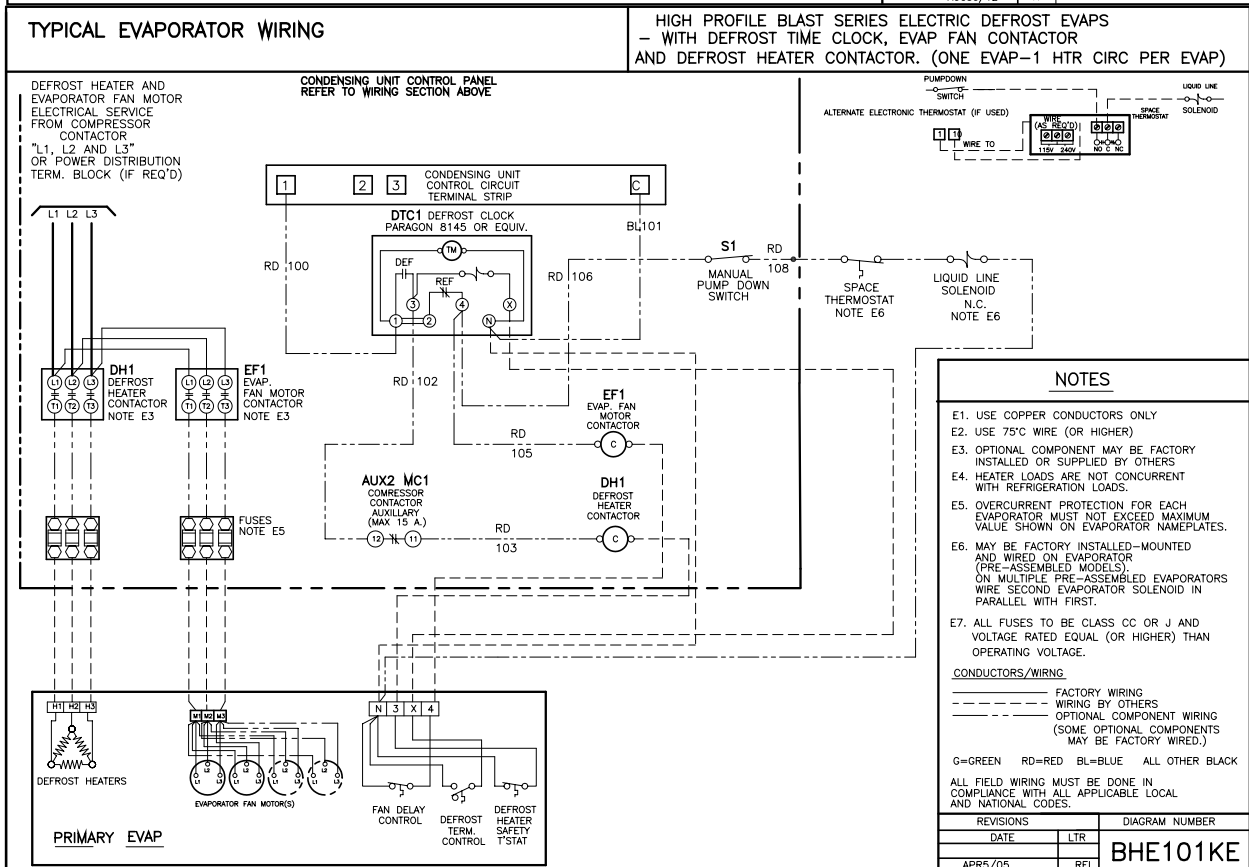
TYPICAL EVAPORATOR WIRING

HIGH PROFILE BLAST SERIES ELECTRIC DEFROST EVAPS – WITH DEFROST TIME CLOCK, EVAP FAN CONTACTOR AND DEFROST HEATER CONTACTOR. (ONE EVAP–1 HTR CIRC PER EVAP)

DEFROST HEATER AND EVAPORATOR FAN MOTOR ELECTRICAL SERVICE FROM COMPRESSOR CONTACTOR "L1, L2 AND L3" OR POWER DISTRIBUTION TERM. BLOCK (IF REQ'D)

CONDENSING UNIT CONTROL PANEL REFER TO WIRING SECTION ABOVE

PUMPDOWN SWITCH

LIQUID LINE SOLENOID

SPACE THERMOSTAT

ALTERNATE ELECTRONIC THERMOSTAT (IF USED)

WIRE (AS REQ'D)

1 10 WIRE TO

115V 240V

NO C NC

1 2 3 CONDENSING UNIT CONTROL CIRCUIT TERMINAL STRIP C

L1 L2 L3

DTC1 DEFROST CLOCK PARAGON 8145 OR EQUIV.

TM

DEF

REF

3 4 X 1 2 N

RD 100

BL 101

RD 106

S1

RD 108

MANUAL PUMP DOWN SWITCH

SPACE THERMOSTAT NOTE E6

LIQUID LINE SOLENOID N.C. NOTE E6

DH1 DEFROST HEATER CONTACTOR NOTE E3

L1 L2 L3 T1 T2 T3

EF1 EVAP. FAN MOTOR CONTACTOR NOTE E3

RD 102

EF1 EVAP. FAN MOTOR CONTACTOR

C

RD 105

AUX2 MC1 COMPRESSOR CONTACTOR AUXILLARY (MAX 15 A.)

12 11

RD 103

DH1 DEFROST HEATER CONTACTOR

C

FUSES NOTE E5

NOTES

E1. USE COPPER CONDUCTORS ONLY

E2. USE 75°C WIRE (OR HIGHER)

E3. OPTIONAL COMPONENT MAY BE FACTORY INSTALLED OR SUPPLIED BY OTHERS

E4. HEATER LOADS ARE NOT CONCURRENT WITH REFRIGERATION LOADS.

E5. OVERCURRENT PROTECTION FOR EACH EVAPORATOR MUST NOT EXCEED MAXIMUM VALUE SHOWN ON EVAPORATOR NAMEPLATES.

E6. MAY BE FACTORY INSTALLED–MOUNTED AND WIRED ON EVAPORATOR (PRE–ASSEMBLED MODELS). ON MULTIPLE PRE–ASSEMBLED EVAPORATORS WIRE SECOND EVAPORATOR SOLENOID IN PARALLEL WITH FIRST.

E7. ALL FUSES TO BE CLASS CC OR J AND VOLTAGE RATED EQUAL (OR HIGHER) THAN OPERATING VOLTAGE.

CONDUCTORS/WIRNG

FACTORY WIRING

WIRING BY OTHERS

OPTIONAL COMPONENT WIRING (SOME OPTIONAL COMPONENTS MAY BE FACTORY WIRED.)

G=GREEN RD=RED BL=BLUE ALL OTHER BLACK

ALL FIELD WIRING MUST BE DONE IN COMPLIANCE WITH ALL APPLICABLE LOCAL AND NATIONAL CODES.

| REVISIONS | | DIAGRAM NUMBER |
|---|---|---|
| DATE | LTR | BHE101KE |
| | | |
| APR5/05 | REL | |

H1 H2 H3

M1 M2 M3

DEFROST HEATERS

EVAPORATOR FAN MOTOR(S)

N 3 X 4

FAN DELAY CONTROL

DEFROST TERM. CONTROL

DEFROST HEATER SAFETY T'STAT

PRIMARY EVAP